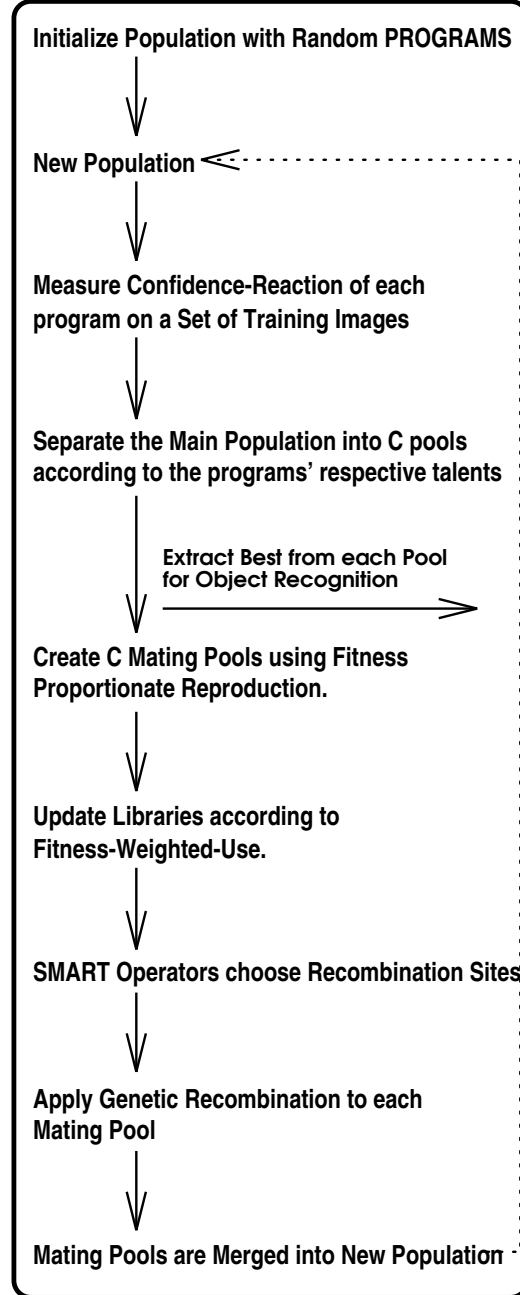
Initialize Population with Random PROGRAMS

New Population

Measure Confidence-Reaction of each program on a Set of Training Images

Separate the Main Population into C pools according to the programs' respective talents

Extract Best from each Pool for Object Recognition

Create C Mating Pools using Fitness Proportionate Reproduction.

Update Libraries according to Fitness-Weighted-Use.

SMART Operators choose Recombination Sites

Apply Genetic Recombination to each Mating Pool

Mating Pools are Merged into New Population